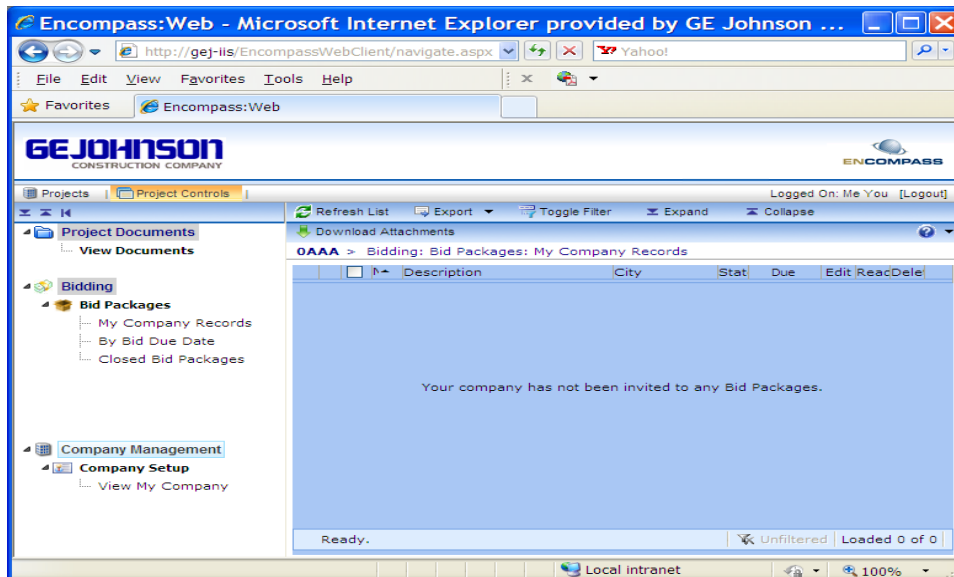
Encompass:Web - Microsoft Internet Explorer provided by GE Johnson ...

http://gej-iis/EncompassWebClient/navigate.aspx

Yahoo!

File Edit View Favorites Tools Help

Favorites Encompass:Web

GEJOHNSON
CONSTRUCTION COMPANY

ENCOMPASS

Projects | Project Controls |

Logged On: Me You [Logout]

Refresh List Export Toggle Filter Expand Collapse

Project Documents
View Documents

Bidding
Bid Packages
My Company Records
By Bid Due Date
Closed Bid Packages

Company Management
Company Setup
View My Company

Download Attachments

0AAA > Bidding: Bid Packages: My Company Records

| N | Description | City | Stat | Due | Edit | Read | Dele |
|---|---|---|---|---|---|---|---|

Your company has not been invited to any Bid Packages.

Ready.

Unfiltered | Loaded 0 of 0

Local intranet

100%